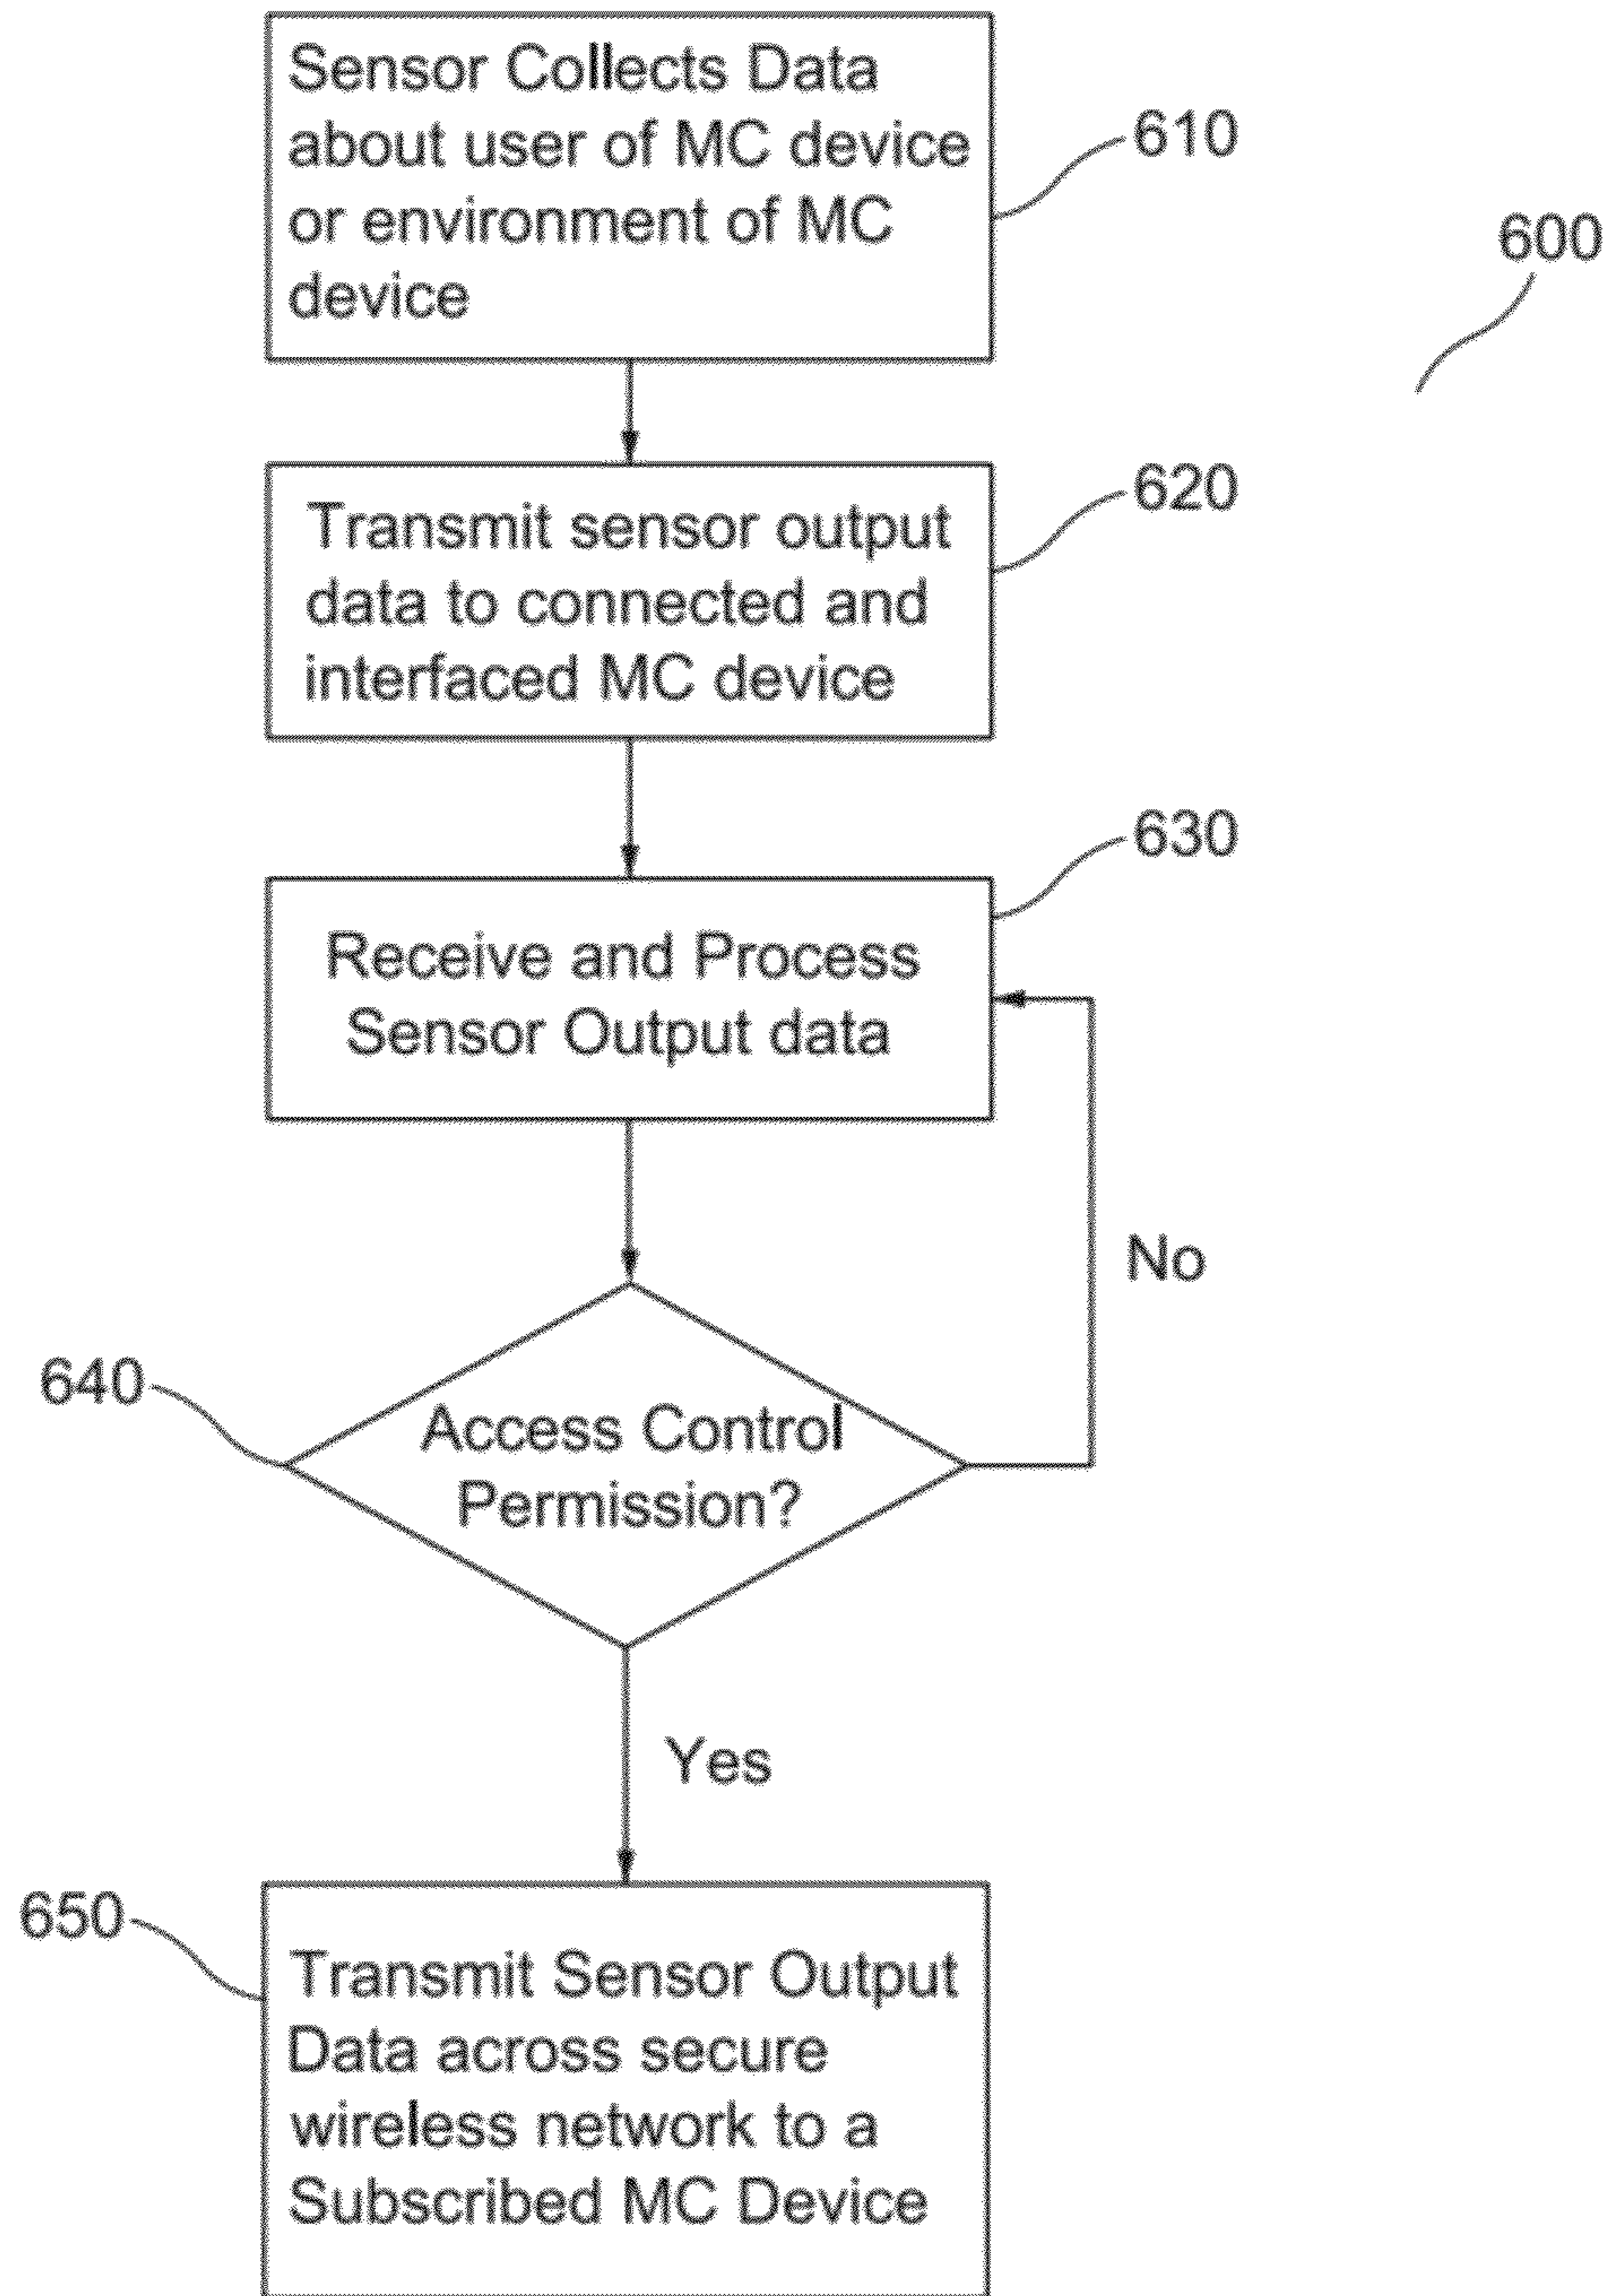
Sensor Collects Data about user of MC device or environment of MC device

610

600

Transmit sensor output data to connected and interfaced MC device

620

630

Receive and Process Sensor Output data

No

640

Access Control Permission?

Yes

650

Transmit Sensor Output Data across secure wireless network to a Subscribed MC Device